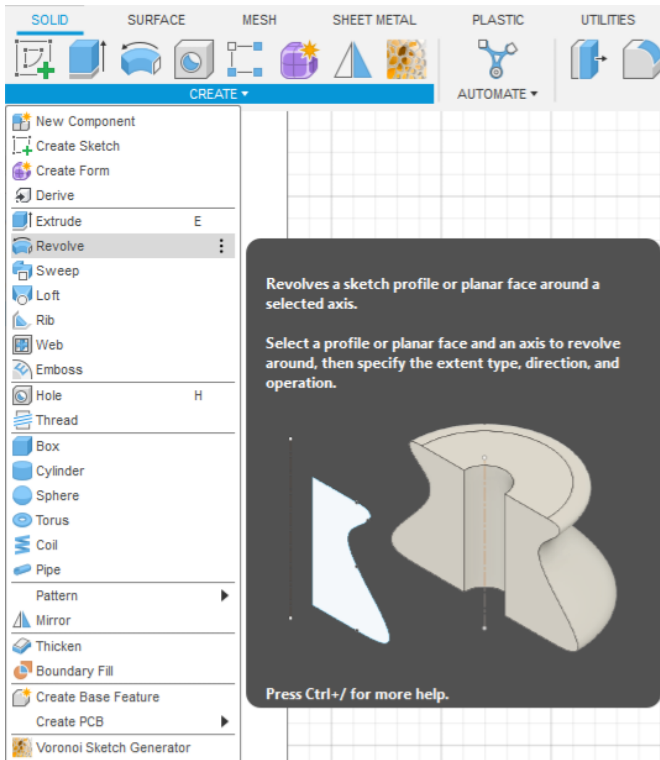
SOLID SURFACE MESH SHEET METAL PLASTIC UTILITIES

CREATE ▾

AUTOMATE ▾

New Component
Create Sketch
Create Form
Derive
Extrude E
Revolve
Sweep
Loft
Rib
Web
Emboss
Hole H
Thread
Box
Cylinder
Sphere
Torus
Coil
Pipe
Pattern
Mirror
Thicken
Boundary Fill
Create Base Feature
Create PCB
Voronoi Sketch Generator

Revolves a sketch profile or planar face around a selected axis.

Select a profile or planar face and an axis to revolve around, then specify the extent type, direction, and operation.

Press Ctrl+/ for more help.